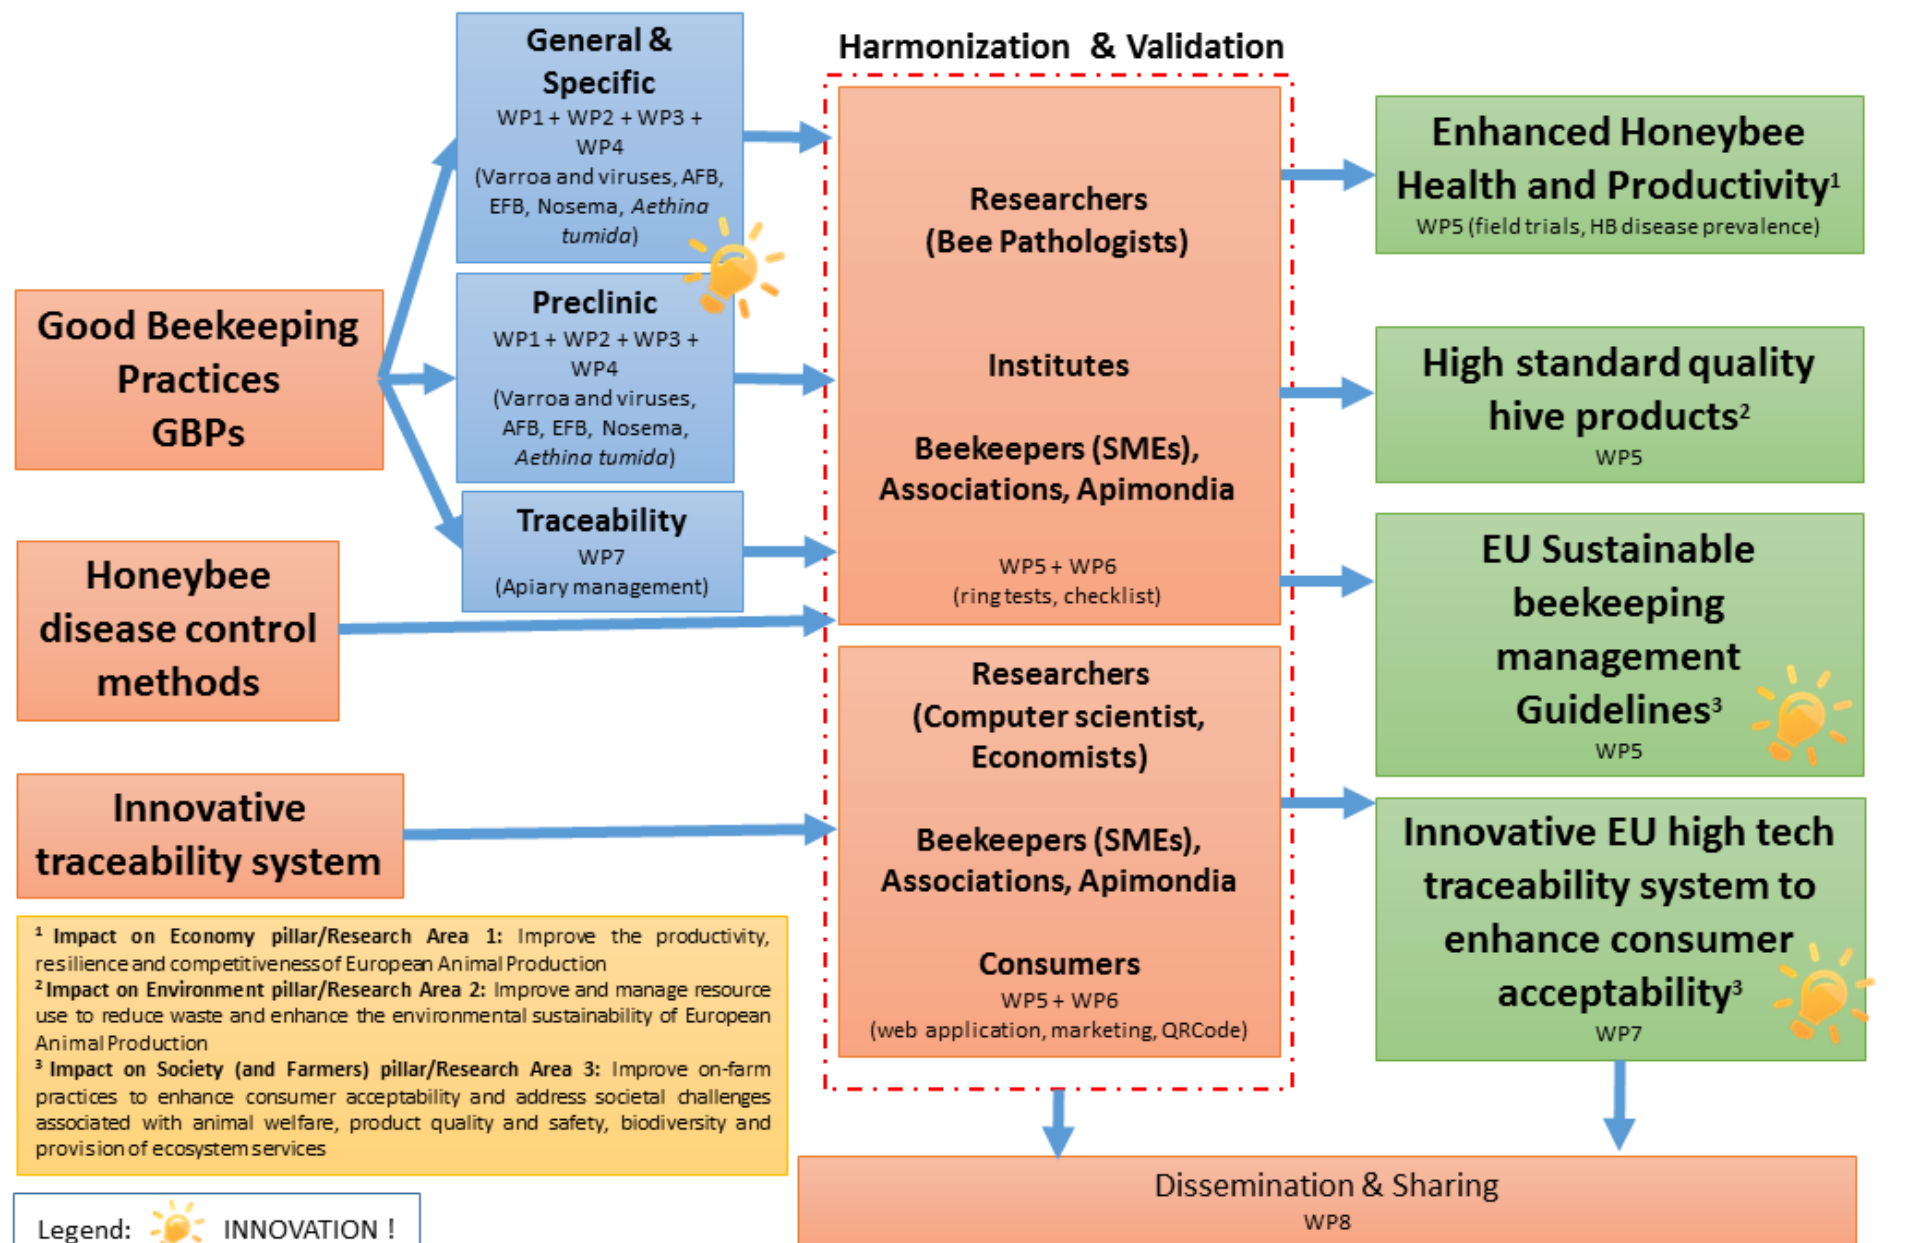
Good Beekeeping Practices GBPs

General & Specific
WP1 + WP2 + WP3 + WP4
(Varroa and viruses, AFB, EFB, Nosema, *Aethina tumida*)

Preclinic
WP1 + WP2 + WP3 + WP4
(Varroa and viruses, AFB, EFB, Nosema, *Aethina tumida*)

Traceability
WP7
(Apiary management)

Honeybee disease control methods

Innovative traceability system

Harmonization & Validation

Researchers (Bee Pathologists)

Institutes

Beekeepers (SMEs), Associations, Apimondia

WP5 + WP6
(ring tests, checklist)

Researchers (Computer scientist, Economists)

Beekeepers (SMEs), Associations, Apimondia

Consumers
WP5 + WP6
(web application, marketing, QRCode)

Enhanced Honeybee Health and Productivity$^1$
WP5 (field trials, HB disease prevalence)

High standard quality hive products$^2$
WP5

EU Sustainable beekeeping management Guidelines$^3$
WP5

Innovative EU high tech traceability system to enhance consumer acceptability$^3$
WP7

$^1$ Impact on Economy pillar/Research Area 1: Improve the productivity, resilience and competitiveness of European Animal Production
$^2$ Impact on Environment pillar/Research Area 2: Improve and manage resource use to reduce waste and enhance the environmental sustainability of European Animal Production
$^3$ Impact on Society (and Farmers) pillar/Research Area 3: Improve on-farm practices to enhance consumer acceptability and address societal challenges associated with animal welfare, product quality and safety, biodiversity and provision of ecosystem services

Legend: INNOVATION !

Dissemination & Sharing
WP8